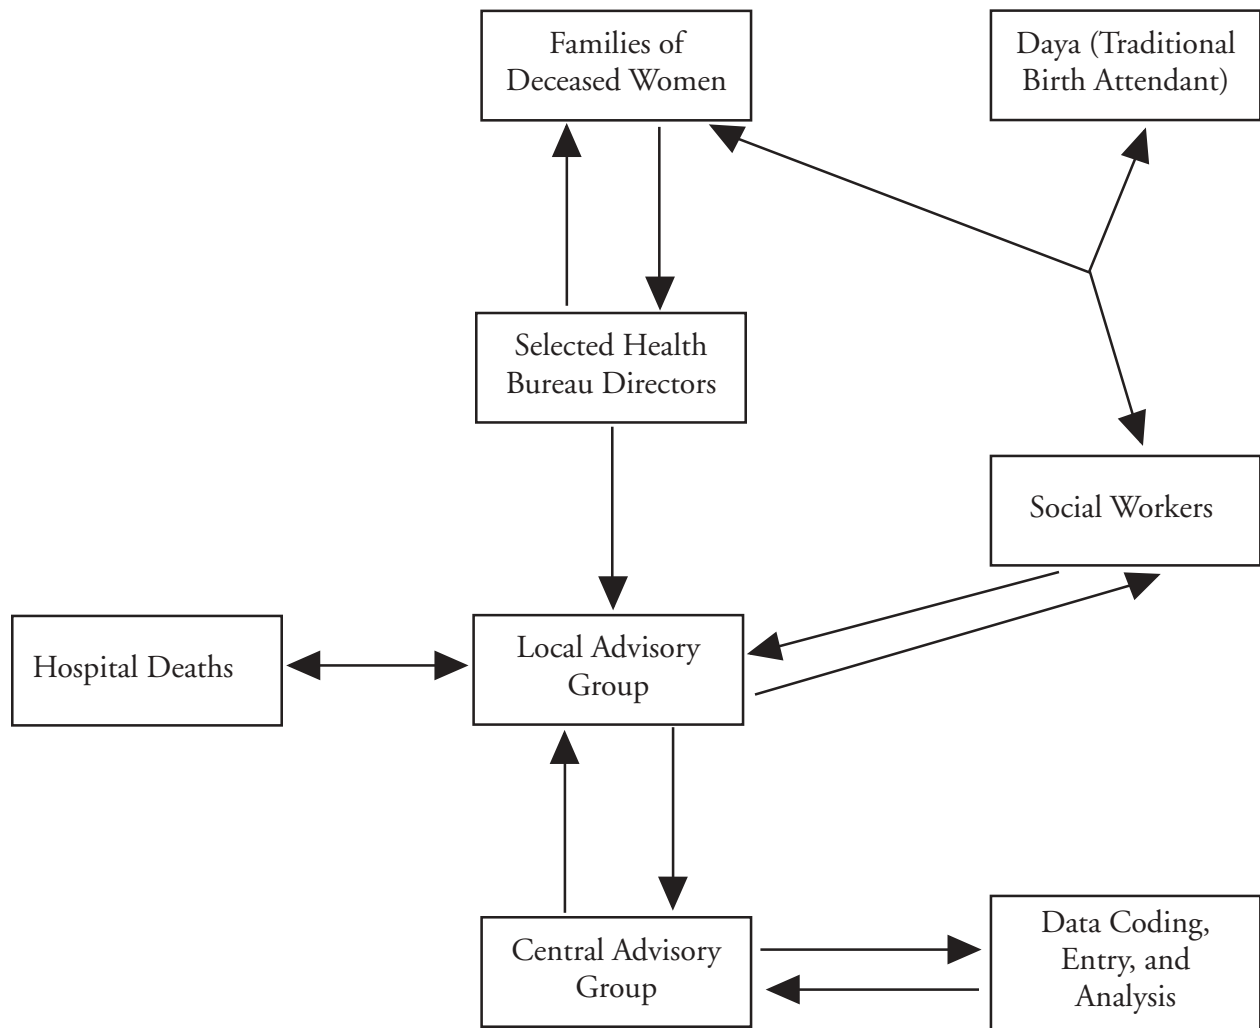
Families of Deceased Women

Daya (Traditional Birth Attendant)

Selected Health Bureau Directors

Social Workers

Hospital Deaths

Local Advisory Group

Central Advisory Group

Data Coding, Entry, and Analysis